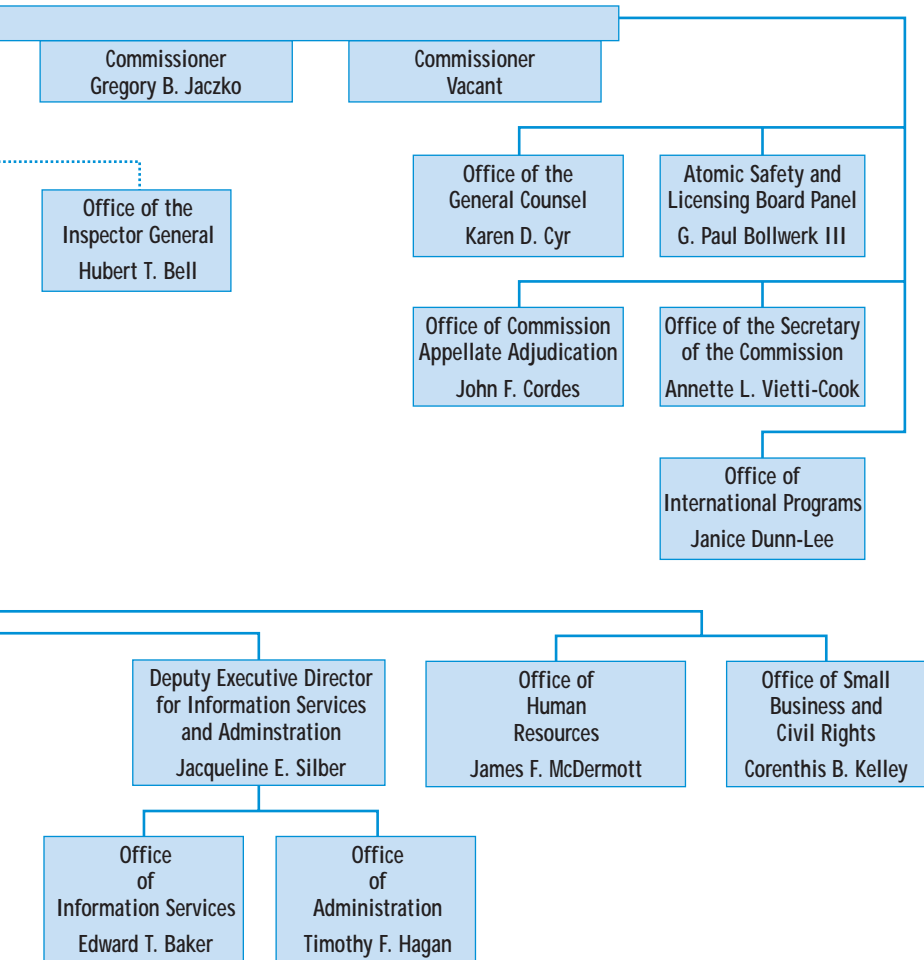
Commissioner
Gregory B. Jaczko

Commissioner
Vacant

Office of the
Inspector General
Hubert T. Bell

Office of the
General Counsel
Karen D. Cyr

Atomic Safety and
Licensing Board Panel
G. Paul Bollwerk III

Office of Commission
Appellate Adjudication
John F. Cordes

Office of the Secretary
of the Commission
Annette L. Vietti-Cook

Office of
International Programs
Janice Dunn-Lee

Deputy Executive Director
for Information Services
and Adminstration
Jacqueline E. Silber

Office of
Human
Resources
James F. McDermott

Office of Small
Business and
Civil Rights
Corenthis B. Kelley

Office
of
Information Services
Edward T. Baker

Office
of
Administration
Timothy F. Hagan